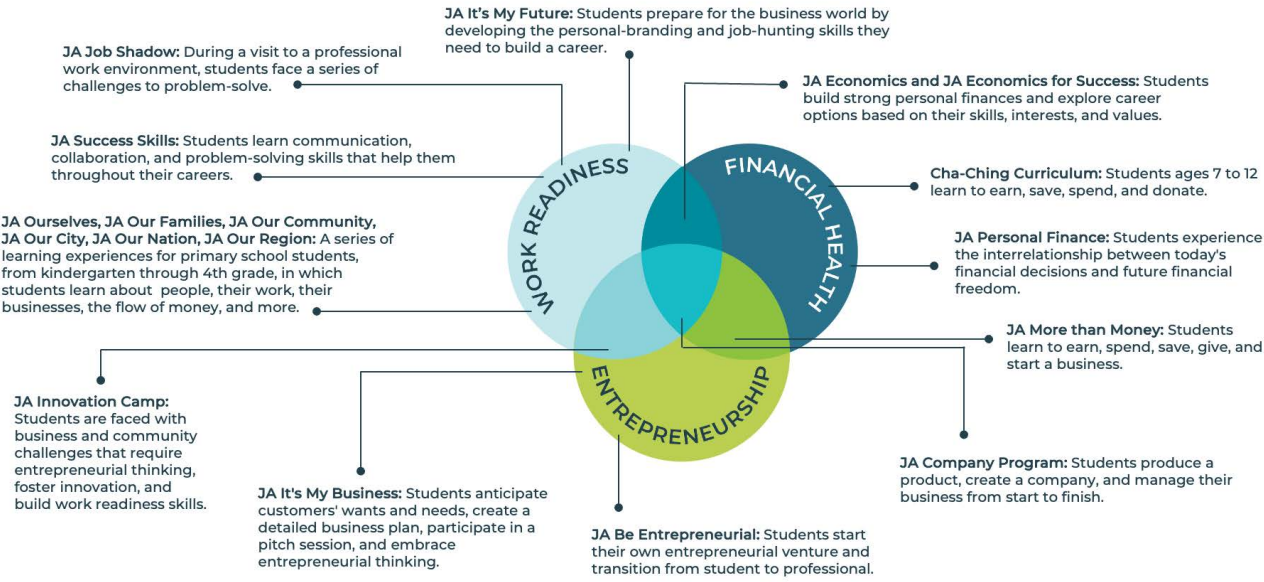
JA It's My Future: Students prepare for the business world by developing the personal-branding and job-hunting skills they need to build a career.

JA Job Shadow: During a visit to a professional work environment, students face a series of challenges to problem-solve.

JA Economics and JA Economics for Success: Students build strong personal finances and explore career options based on their skills, interests, and values.

JA Success Skills: Students learn communication, collaboration, and problem-solving skills that help them throughout their careers.

WORK READINESS

FINANCIAL HEALTH

ENTREPRENEURSHIP

Cha-Ching Curriculum: Students ages 7 to 12 learn to earn, save, spend, and donate.

JA Ourselves, JA Our Families, JA Our Community, JA Our City, JA Our Nation, JA Our Region: A series of learning experiences for primary school students, from kindergarten through 4th grade, in which students learn about people, their work, their businesses, the flow of money, and more.

JA Personal Finance: Students experience the interrelationship between today's financial decisions and future financial freedom.

JA More than Money: Students learn to earn, spend, save, give, and start a business.

JA Innovation Camp: Students are faced with business and community challenges that require entrepreneurial thinking, foster innovation, and build work readiness skills.

JA Company Program: Students produce a product, create a company, and manage their business from start to finish.

JA It's My Business: Students anticipate customers' wants and needs, create a detailed business plan, participate in a pitch session, and embrace entrepreneurial thinking.

JA Be Entrepreneurial: Students start their own entrepreneurial venture and transition from student to professional.